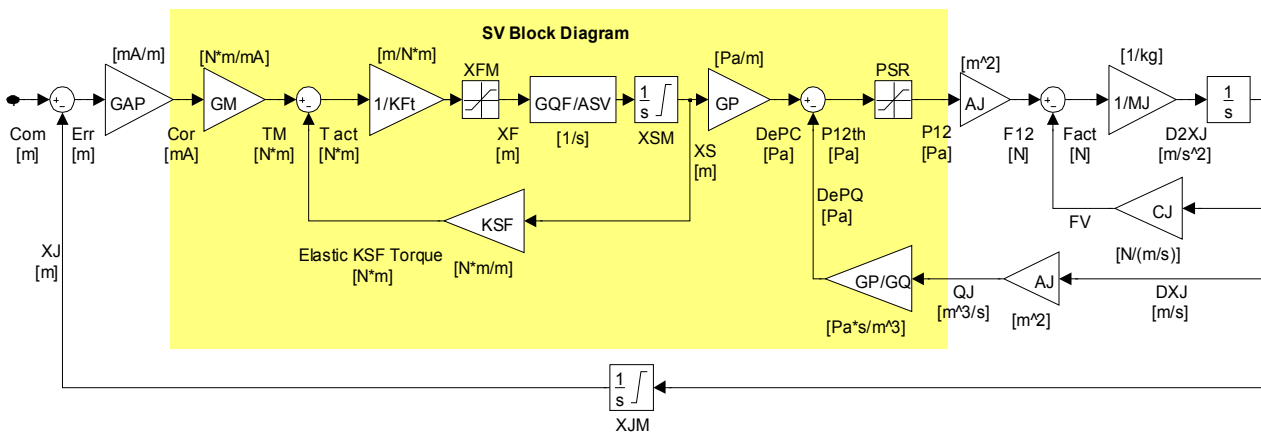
SV Block Diagram

[mA/m]
[N*m/mA]
[m/N*m]
XFM
[Pa/m]
PSR
[m^2]
[1/kg]

+
-
GAP
GM
+
-
1/KFt
GQF/ASV
$\frac{1}{s}$
GP
+
-
AJ
+
-
1/MJ
$\frac{1}{s}$

Com
[m]
Err
[m]
Cor
[mA]
TM
[N*m]
T act
[N*m]
XF
[m]
[1/s]
XSM
XS
[m]
DePC
[Pa]
P12th
[Pa]
P12
[Pa]
F12
[N]
Fact
[N]
D2XJ
[m/s^2]

DePQ
[Pa]
KSF
FV
CJ

XJ
[m]
Elastic KSF Torque
[N*m]
[N*m/m]
[N/(m/s)]

GP/GQ
QJ
[m^3/s]
AJ
[m^2]
DXJ
[m/s]
[Pa*s/m^3]

$\frac{1}{s}$
XJM